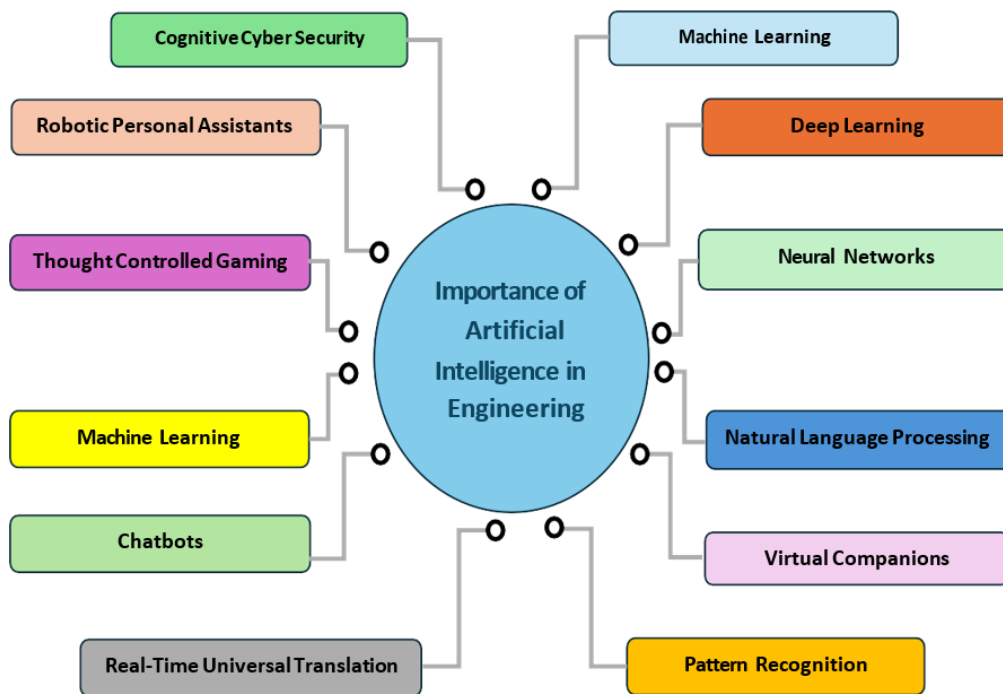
Importance of Artificial Intelligence in Engineering

Cognitive Cyber Security

Machine Learning

Robotic Personal Assistants

Deep Learning

Thought Controlled Gaming

Neural Networks

Machine Learning

Natural Language Processing

Chatbots

Virtual Companions

Real-Time Universal Translation

Pattern Recognition